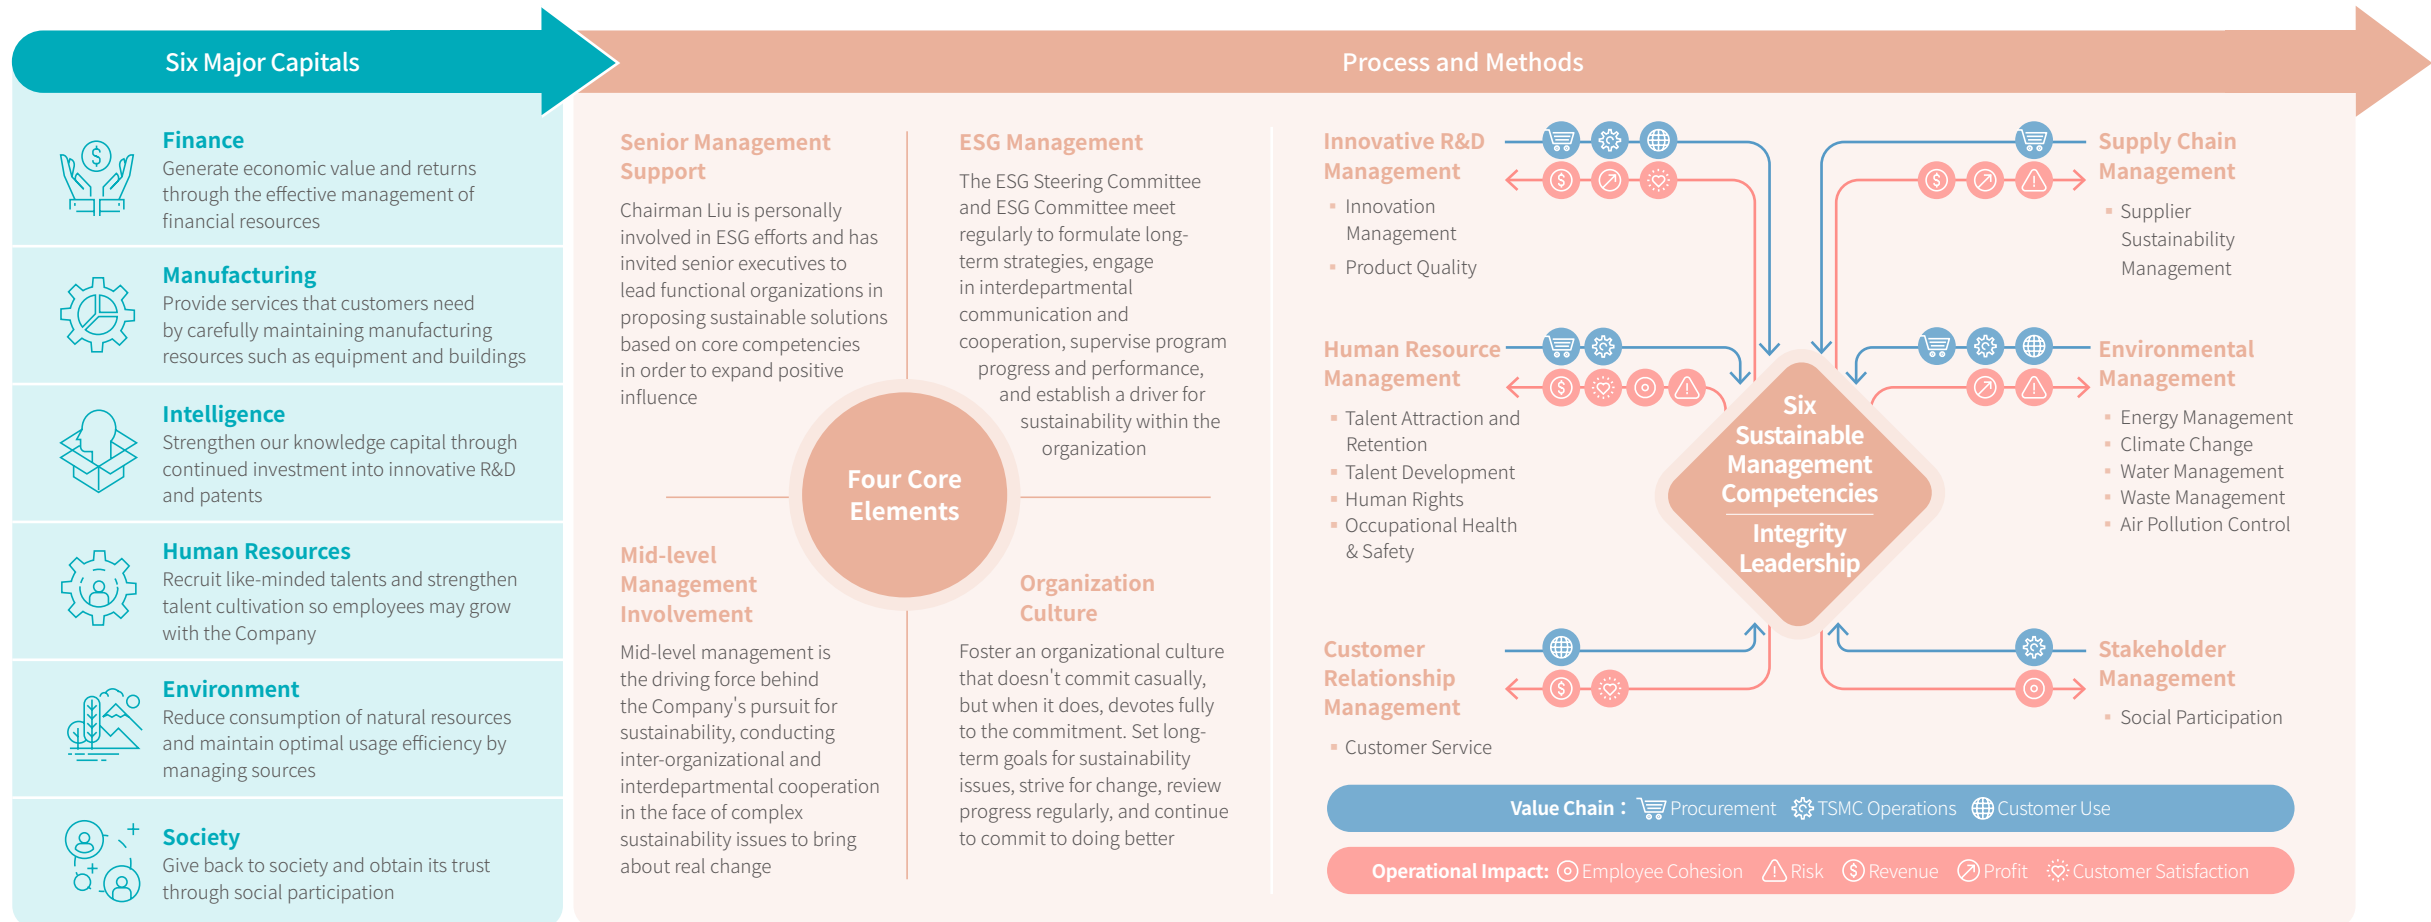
Six Major Capitals

Process and Methods

Finance
Generate economic value and returns through the effective management of financial resources

Manufacturing
Provide services that customers need by carefully maintaining manufacturing resources such as equipment and buildings

Intelligence
Strengthen our knowledge capital through continued investment into innovative R&D and patents

Human Resources
Recruit like-minded talents and strengthen talent cultivation so employees may grow with the Company

Environment
Reduce consumption of natural resources and maintain optimal usage efficiency by managing sources

Society
Give back to society and obtain its trust through social participation

Senior Management Support
Chairman Liu is personally involved in ESG efforts and has invited senior executives to lead functional organizations in proposing sustainable solutions based on core competencies in order to expand positive influence

ESG Management
The ESG Steering Committee and ESG Committee meet regularly to formulate long-term strategies, engage in interdepartmental communication and cooperation, supervise program progress and performance, and establish a driver for sustainability within the organization

Four Core Elements

Mid-level Management Involvement
Mid-level management is the driving force behind the Company's pursuit for sustainability, conducting inter-organizational and interdepartmental cooperation in the face of complex sustainability issues to bring about real change

Organization Culture
Foster an organizational culture that doesn't commit casually, but when it does, devotes fully to the commitment. Set long-term goals for sustainability issues, strive for change, review progress regularly, and continue to commit to doing better

Innovative R&D Management
- Innovation Management
- Product Quality

Human Resource Management
- Talent Attraction and Retention
- Talent Development
- Human Rights
- Occupational Health & Safety

Customer Relationship Management
- Customer Service

Six Sustainable Management Competencies
Integrity Leadership

Supply Chain Management
- Supplier Sustainability Management

Environmental Management
- Energy Management
- Climate Change
- Water Management
- Waste Management
- Air Pollution Control

Stakeholder Management
- Social Participation

Value Chain : Procurement TSMC Operations Customer Use

Operational Impact: Employee Cohesion Risk Revenue Profit Customer Satisfaction